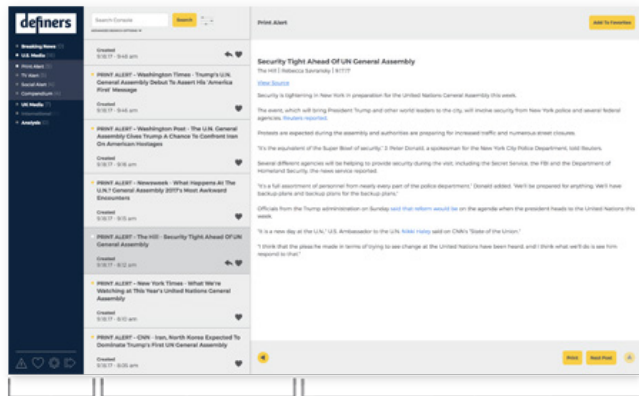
definers

Search Console
Search

• Breaking News
• U.S. Media
• Print Alert
• TV Alert
• Social Alert
• Compendium
• UK Media
• International
• Analysis

Created
9/18/17 - 9:46 am

PRINT ALERT – Washington Times - Trump's U.N. General Assembly Debut To Assert His 'America First' Message
Created
9/18/17 - 9:46 am

PRINT ALERT – Washington Post - The U.N. General Assembly Gives Trump A Chance To Confront Iran On American Hostages
Created
9/18/17 - 9:16 am

PRINT ALERT – Newsweek - What Happens At The U.N.? General Assembly 2017's Most Awkward Encounters
Created
9/18/17 - 9:15 pm

PRINT ALERT – The Hill - Security Tight Ahead Of UN General Assembly
Created
9/18/17 - 9:12 am

PRINT ALERT – New York Times - What We're Watching at This Year's United Nations General Assembly
Created
9/18/17 - 9:10 am

PRINT ALERT – CNN - Iran, North Korea Expected To Dominate Trump's First UN General Assembly
Created
9/18/17 - 9:10 am

Print Alert
Add To Favorites

Security Tight Ahead Of UN General Assembly
The Hill | Rebecca Savransky | 9/17/17
View Source

Security is tightening in New York in preparation for the United Nations General Assembly this week.

The event, which will bring President Trump and other world leaders to the city, will involve security from New York police and several federal agencies, Reuters reported.

Protests are expected during the assembly and authorities are preparing for increased traffic and numerous street closures.

"It's the equivalent of the Super Bowl of security," J. Peter Donald, a spokesman for the New York City Police Department, told Reuters.

Several different agencies will be helping to provide security during the visit, including the Secret Service, the FBI and the Department of Homeland Security, the news service reported.

"It's a full assortment of personnel from nearly every part of the police department," Donald added. "We'll be prepared for anything. We'll have backup plans and backup plans for the backup plans."

Officials from the Trump administration on Sunday said that reform would be on the agenda when the president heads to the United Nations this week.

"It is a new day at the U.N.," U.S. Ambassador to the U.N. Nikki Haley said on CNN's "State of the Union."

"I think that the pleas he made in terms of trying to see change at the United Nations have been heard, and I think what we'll do is see him respond to that."

Print
Next Post